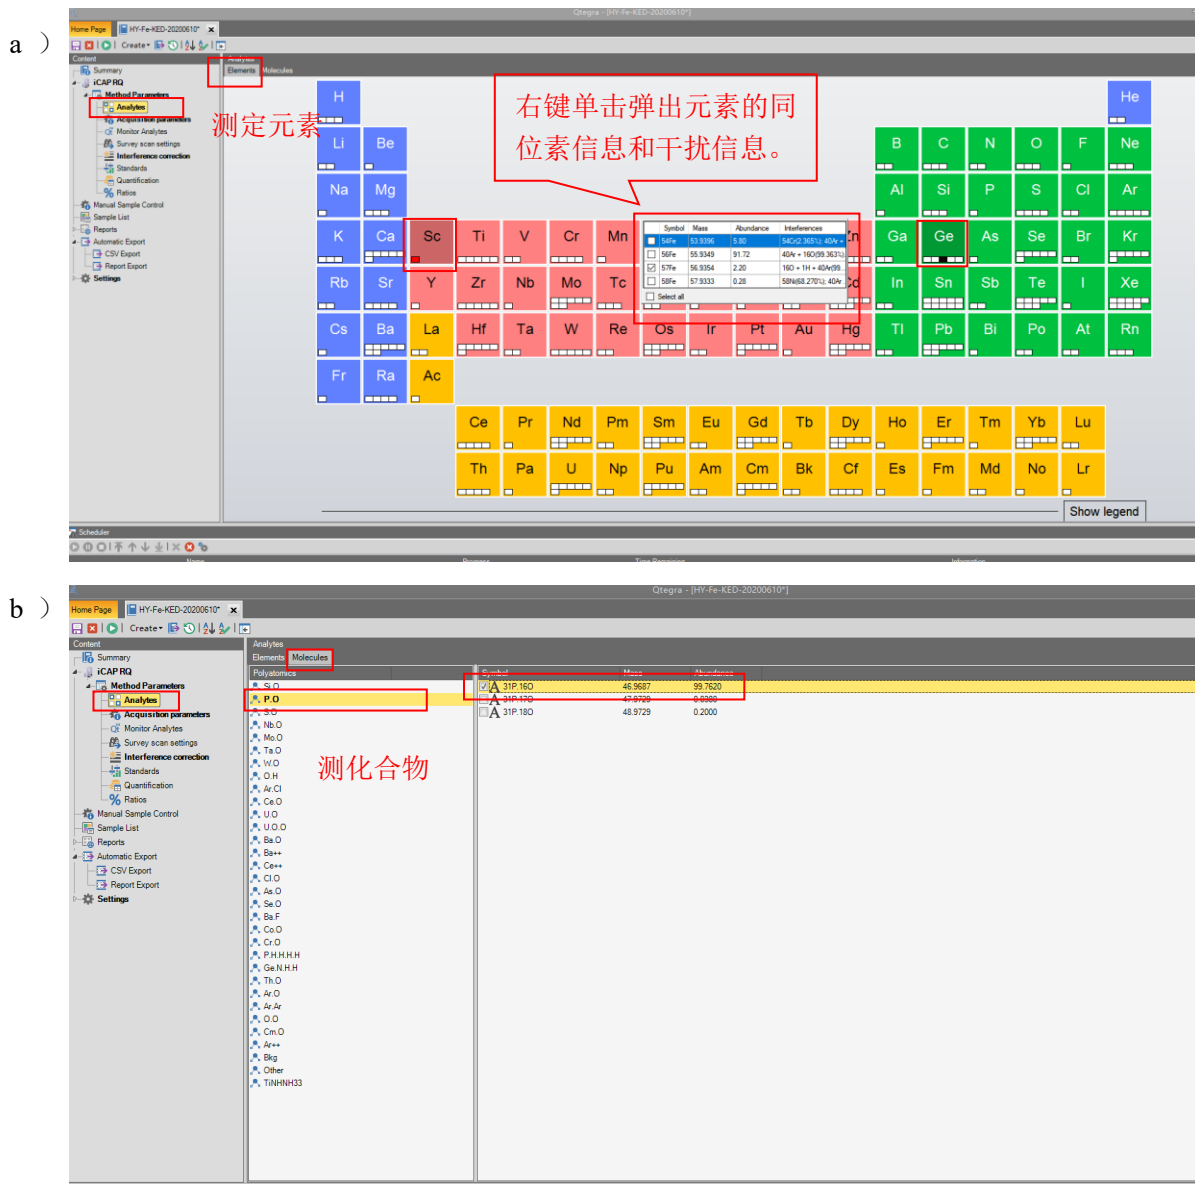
a ）

Qtegra - [HY-Fe-KED-20200610*]

Home Page | HY-Fe-KED-20200610* ×

Create

Content

Summary
iCAP RQ
Method Parameters
Analytes
Acquisition parameters
Monitor Analytes
Survey scan settings
Interference correction
Standards
Quantification
Ratios
Manual Sample Control
Sample List
Reports
Automatic Export
CSV Export
Report Export
Settings

Analytes
Elements Molecules

测定元素

右键单击弹出元素的同位素信息和干扰信息。

H He
Li Be B C N O F Ne
Na Mg Al Si P S Cl Ar
K Ca Sc Ti V Cr Mn Ga Ge As Se Br Kr
Rb Sr Y Zr Nb Mo Tc Cd In Sn Sb Te I Xe
Cs Ba La Hf Ta W Re Os Ir Pt Au Hg Tl Pb Bi Po At Rn
Fr Ra Ac
Ce Pr Nd Pm Sm Eu Gd Tb Dy Ho Er Tm Yb Lu
Th Pa U Np Pu Am Cm Bk Cf Es Fm Md No Lr

| Symbol | Mass | Abundance | Interferences |
|---|---|---|---|
| 54Fe | 53.9396 | 5.80 | 54Cr(2.3651); 40Ar + |
| 56Fe | 55.9349 | 91.72 | 40Ar + 16O(99.3631) |
| 57Fe | 56.9354 | 2.20 | 16O + 1H + 40Ar(99 |
| 58Fe | 57.9333 | 0.28 | 58Ni(68.2770); 40Ar |

Select all

Show legend

Scheduler

b ）

Qtegra - [HY-Fe-KED-20200610*]

Home Page | HY-Fe-KED-20200610* ×

Create

Content

Summary
iCAP RQ
Method Parameters
Analytes
Acquisition parameters
Monitor Analytes
Survey scan settings
Interference correction
Standards
Quantification
Ratios
Manual Sample Control
Sample List
Reports
Automatic Export
CSV Export
Report Export
Settings

Analytes
Elements Molecules
Polyatomics
Si.O
P.O
S.O
Nb.O
Mo.O
Ta.O
W.O
O.H
Ar.Cl
U.O
U.O.O
Ba.O
Ba++
Ce++
Cl.O
As.O
Se.O
Ba.F
Co.O
Cr.O
P.H.H.H.H
Ge.N.H.H
Th.O
Ar.O
Ar.Ar
O.O
Cm.O
Ar++
Bkg
Other
TiNHNH33

测化合物

| Symbol | Mass | Abundance |
|---|---|---|
| 31P.16O | 46.9687 | 99.7620 |
| 31P.17O | 47.9729 | 0.0380 |
| 31P.18O | 48.9729 | 0.2000 |